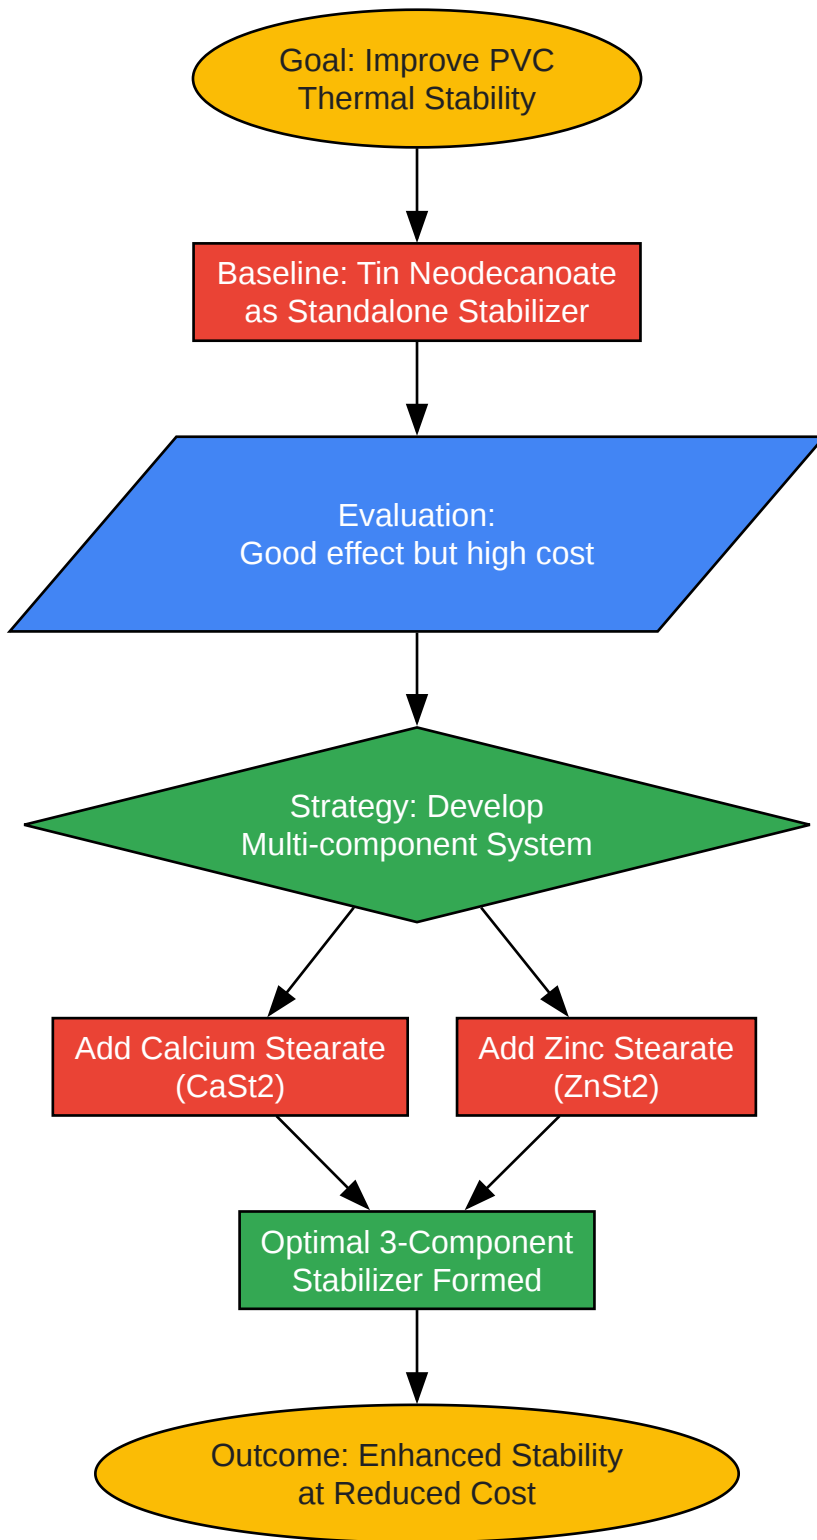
Goal: Improve PVC Thermal Stability

Baseline: Tin Neodecanoate as Standalone Stabilizer

Evaluation:
Good effect but high cost

Strategy: Develop Multi-component System

Add Calcium Stearate (CaSt2)

Add Zinc Stearate (ZnSt2)

Optimal 3-Component Stabilizer Formed

Outcome: Enhanced Stability at Reduced Cost